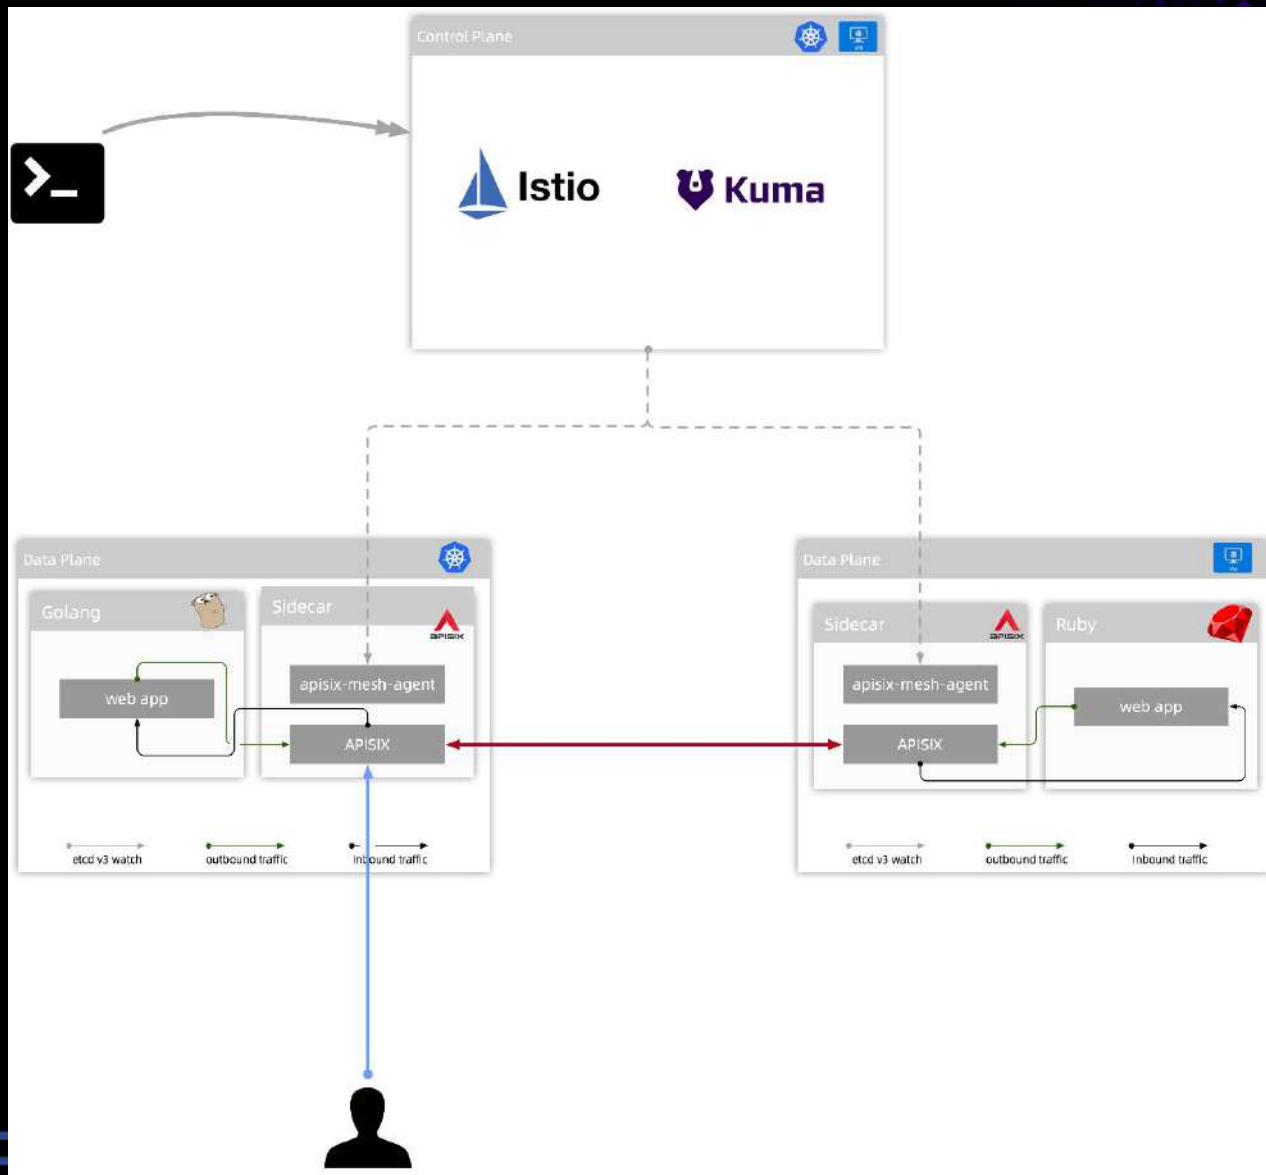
Control Plane

Istio

Kuma

Data Plane

Golang

web app

Sidecar

APISIX

apisix-mesh-agent

APISIX

etcd v3 watch

outbound traffic

inbound traffic

Data Plane

Sidecar

APISIX

apisix-mesh-agent

APISIX

Ruby

web app

etcd v3 watch

outbound traffic

inbound traffic